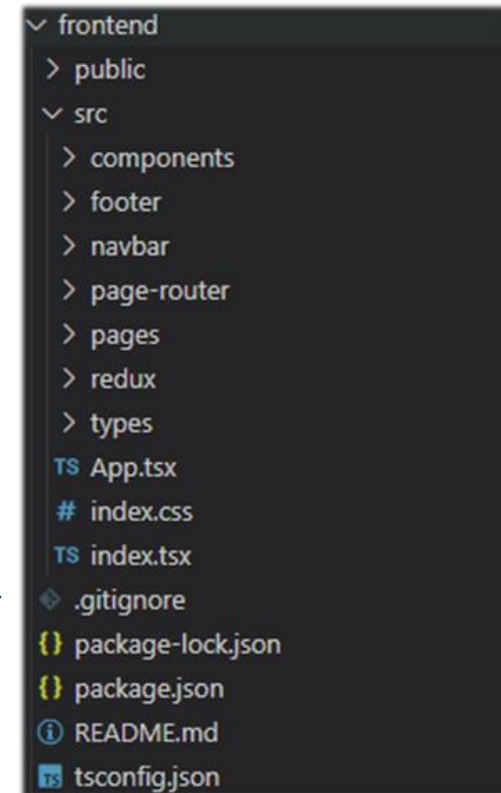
∨ frontend
> public
∨ src
> components
> footer
> navbar
> page-router
> pages
> redux
> types
TS App.tsx
# index.css
TS index.tsx
.gitignore
{} package-lock.json
{} package.json
ⓘ README.md
TS tsconfig.json